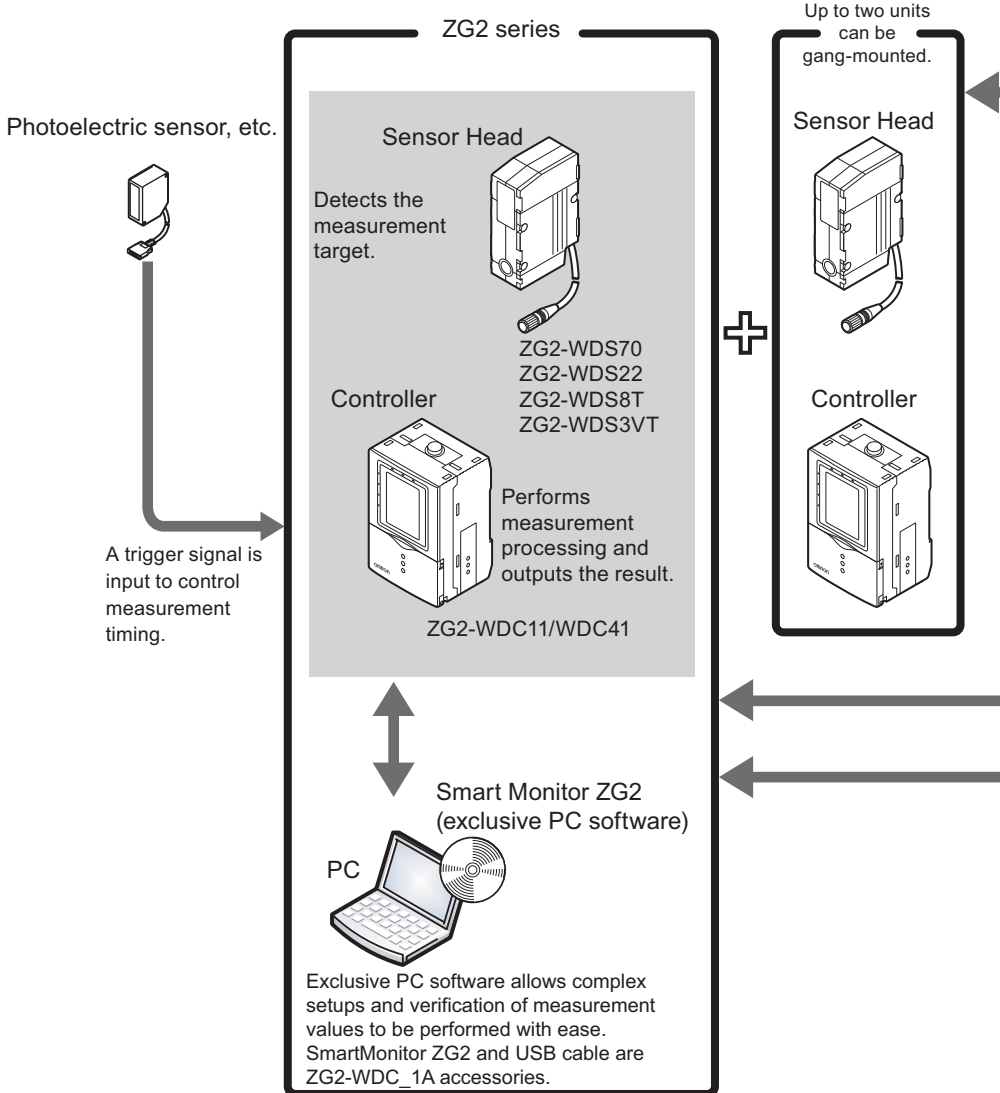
ZG2 series

Up to two units can be gang-mounted.

Photoelectric sensor, etc.

Sensor Head

Detects the measurement target.

ZG2-WDS70
ZG2-WDS22
ZG2-WDS8T
ZG2-WDS3VT

Controller

Performs measurement processing and outputs the result.

ZG2-WDC11/WDC41

A trigger signal is input to control measurement timing.

Sensor Head

Controller

Smart Monitor ZG2 (exclusive PC software)

PC

Exclusive PC software allows complex setups and verification of measurement values to be performed with ease. SmartMonitor ZG2 and USB cable are ZG2-WDC_1A accessories.